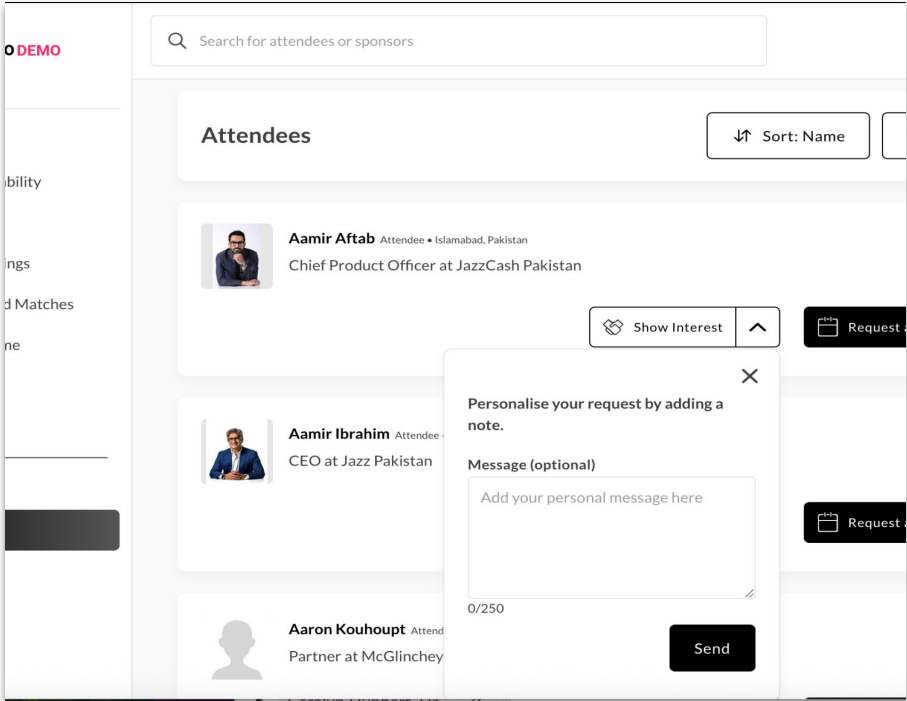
O DEMO

bility

ings

d Matches

ne

Search for attendees or sponsors

Attendees

Sort: Name

Aamir Aftab Attendee • Islamabad, Pakistan
Chief Product Officer at JazzCash Pakistan

Show Interest

Request

Personalise your request by adding a note.

Message (optional)

Add your personal message here

0/250

Send

Aamir Ibrahim Attendee
CEO at Jazz Pakistan

Request

Aaron Kouhoupt Attend
Partner at McGlinchey